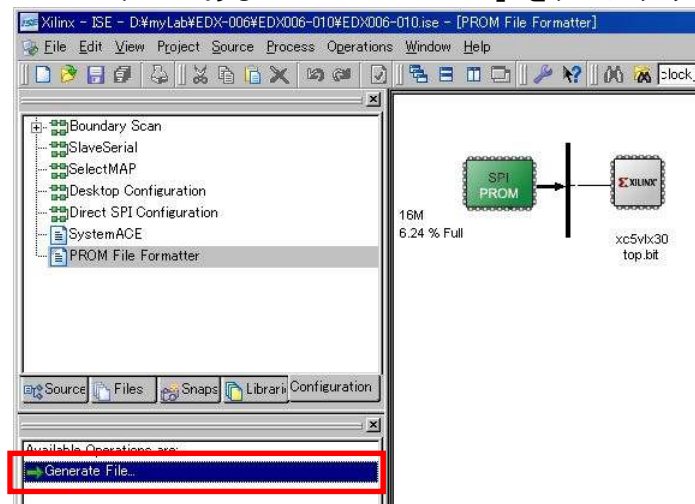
Xilinx - ISE - D:¥myLab¥EDX-006¥EDX006-010¥EDX006-010.ise - [PROM File Formatter]

File Edit View Project Source Process Operations Window Help

clock_

Boundary Scan
SlaveSerial
SelectMAP
Desktop Configuration
Direct SPI Configuration
SystemACE
PROM File Formatter

Source Files Snaps Librari Configuration

Available Operations are:
Generate File...

SPI PROM

16M
6.24 % Full

XILINX

xc5vlx30
top.bit